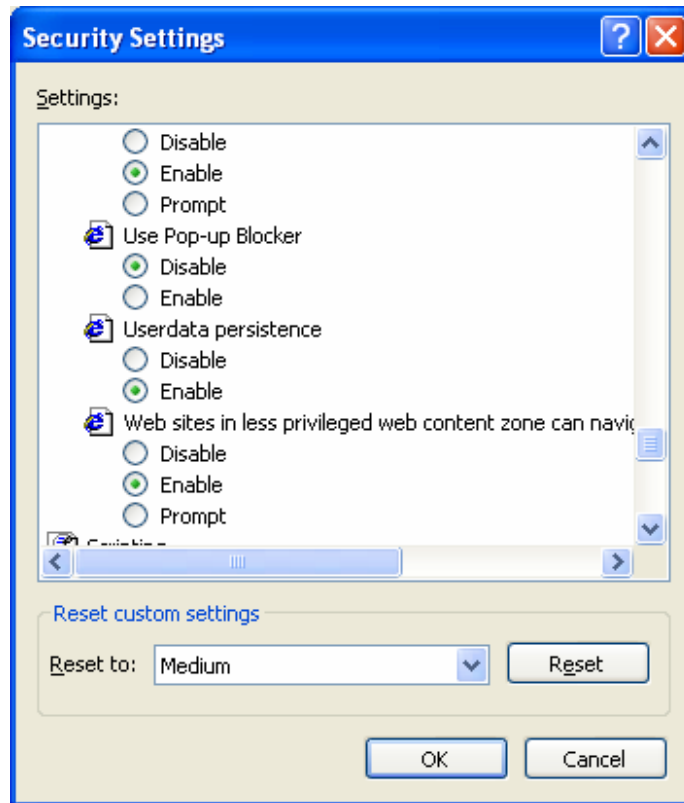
Security Settings

Settings:

Disable
Enable
Prompt
Use Pop-up Blocker
Disable
Enable
Userdata persistence
Disable
Enable
Web sites in less privileged web content zone can navi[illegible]
Disable
Enable
Prompt
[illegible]

Reset custom settings
Reset to: Medium
Reset

OK
Cancel